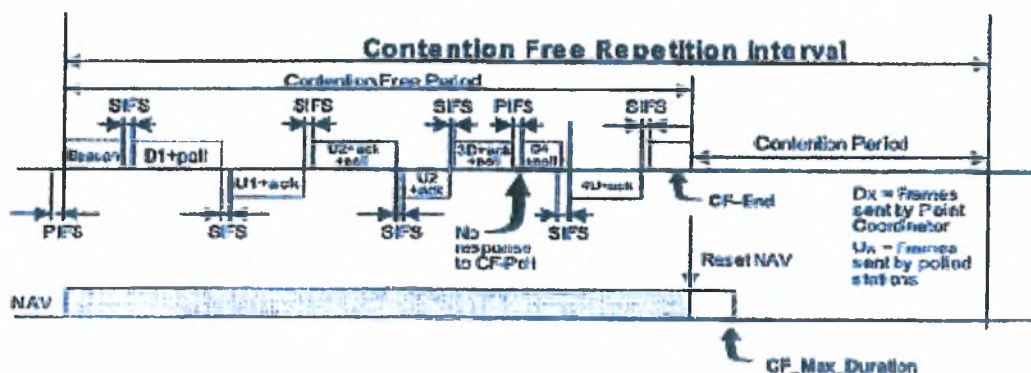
Contention Free Repetition Interval

Contention Free Period

SIFS

SIFS

SIFS

PIFS

SIFS

Beacon

D1+poll

U1+ack

U2+ack +poll

U2 +ack

3D+ack +poll

D4 +poll

4U+ack

Contention Period

CF-End

PIFS

SIFS

SIFS

No response to CF-Poll

SIFS

Dx = Frames sent by Point Coordinator

Ux = Frames sent by polled stations

Reset NAV

NAV

CF_Max_Duration